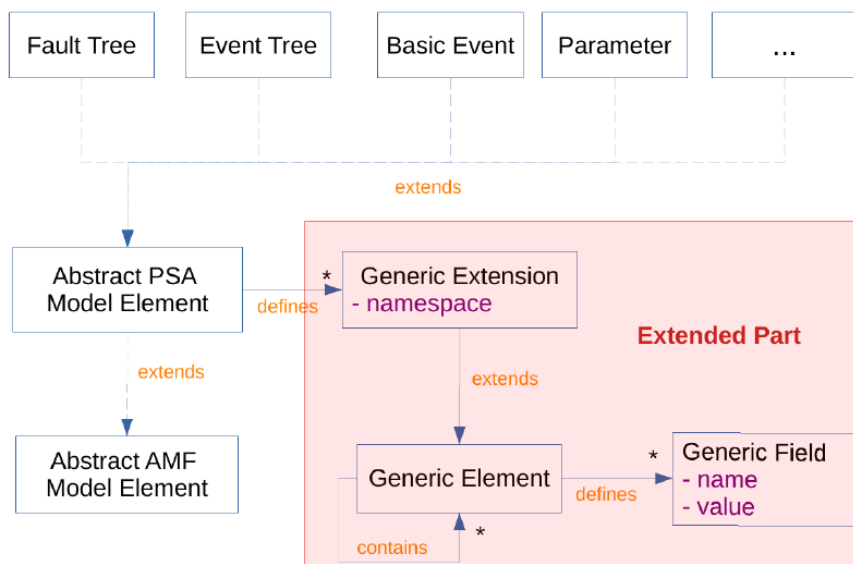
Fault Tree

Event Tree

Basic Event

Parameter

...

extends

Abstract PSA Model Element

defines

*

Generic Extension
- namespace

Extended Part

extends

extends

Abstract AMF Model Element

Generic Element

defines

*

Generic Field
- name
- value

contains

*